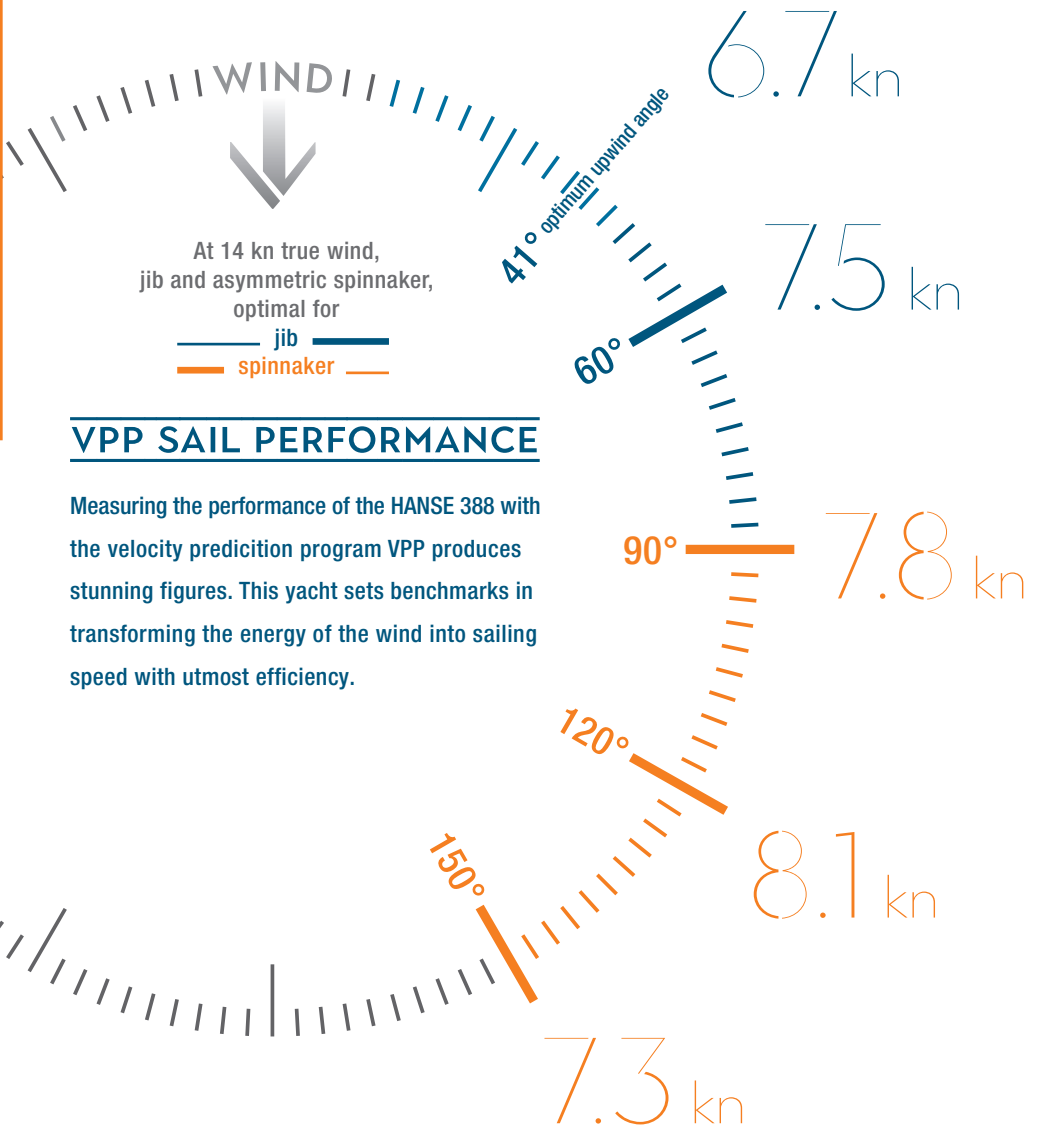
WIND

At 14 kn true wind, jib and asymmetric spinnaker, optimal for
jib
spinnaker

VPP SAIL PERFORMANCE

Measuring the performance of the HANSE 388 with the velocity predicition program VPP produces stunning figures. This yacht sets benchmarks in transforming the energy of the wind into sailing speed with utmost efficiency.

41° optimum upwind angle
6.7 kn
60°
7.5 kn
90°
7.8 kn
120°
8.1 kn
150°
7.3 kn